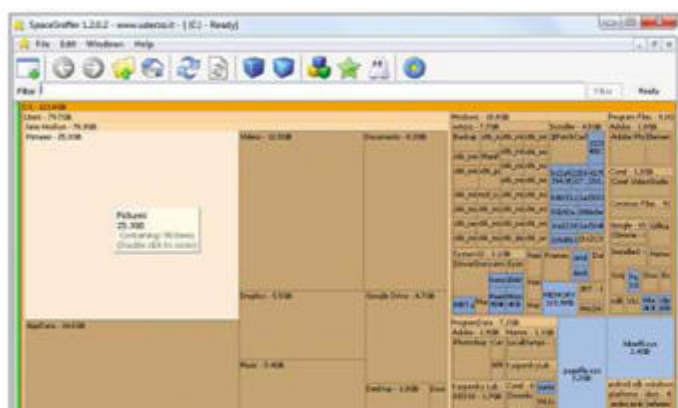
SpaceSniffer 1.2.0.2 - www.uderzo.it - [C:\ - Ready]

File Edit Windows Help

Filter

Filter

Ready

C:\ - 421.4 GB

Users - 79.7 GB

Jane Medlun - 79.3 GB

Pictures - 25.3 GB

Video - 12.3 GB

Documents - 9.3 GB

Pictures
25.3 GB
Containing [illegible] files
Double click to zoom

Dropbox - 5.5 GB

Google Drive - 4.7 GB

AppData - 16.6 GB

Music - 3.4 GB

Desktop - 1.6 GB

Windows - 18.4 GB

winsxs - 7.7 GB

Installer - 4.0 GB

System32 - 3.2 GB

Program Files - 8.4 GB

Adobe - 1.9 GB

Adobe Photoshop

Corel - 1.3 GB

Corel VideoStudio

Common Files

Google

ProgramData - 7.7 GB

Adobe - 1.9 GB

Photoshop

hiberfil.sys
2.4 GB

pagefile.sys
1.2 GB

Evernote

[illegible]